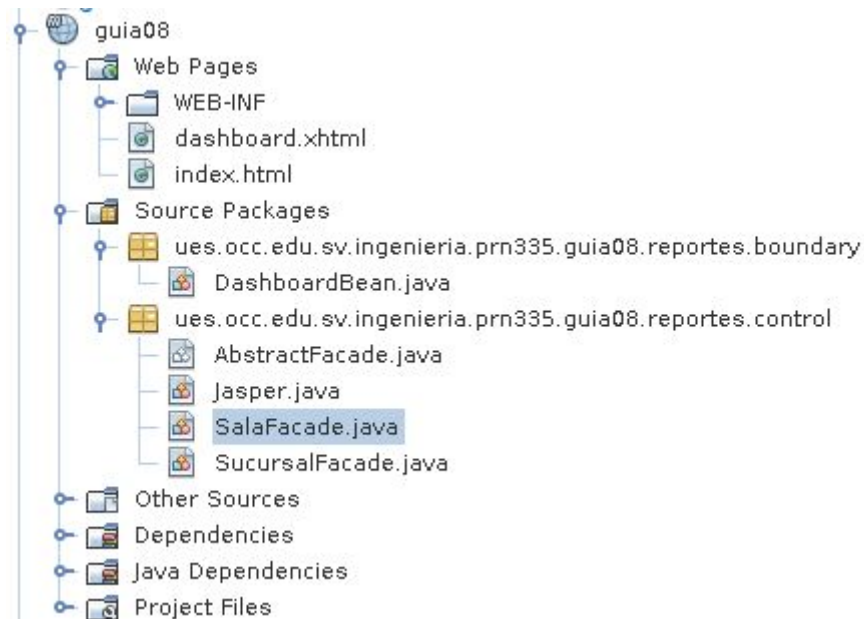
guia08
Web Pages
WEB-INF
dashboard.xhtml
index.html
Source Packages
ues.occ.edu.sv.ingenieria.prn335.guia08.reportes.boundary
DashboardBean.java
ues.occ.edu.sv.ingenieria.prn335.guia08.reportes.control
AbstractFacade.java
Jasper.java
SalaFacade.java
SucursalFacade.java
Other Sources
Dependencies
Java Dependencies
Project Files